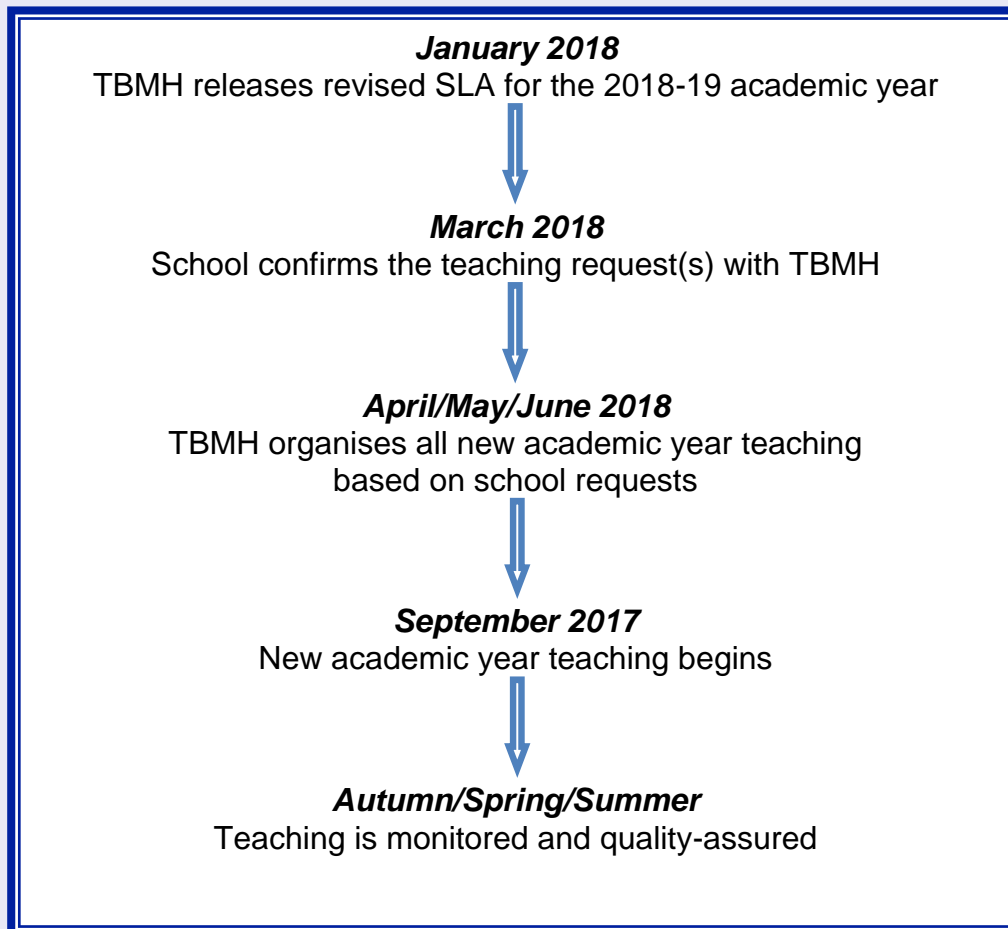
January 2018
TBMH releases revised SLA for the 2018-19 academic year

March 2018
School confirms the teaching request(s) with TBMH

April/May/June 2018
TBMH organises all new academic year teaching based on school requests

September 2017
New academic year teaching begins

Autumn/Spring/Summer
Teaching is monitored and quality-assured